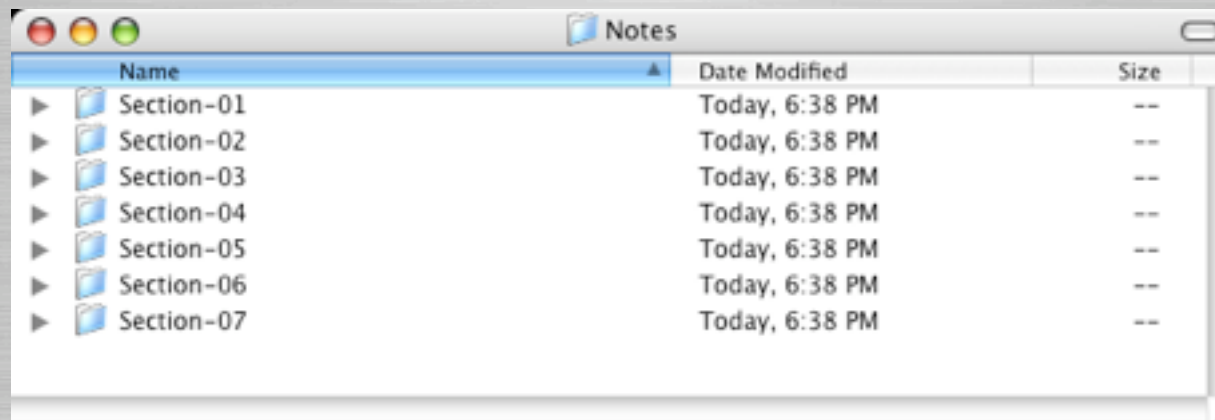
Notes

| Name | Date Modified | Size |
|---|---|---|
| Section-01 | Today, 6:38 PM | -- |
| Section-02 | Today, 6:38 PM | -- |
| Section-03 | Today, 6:38 PM | -- |
| Section-04 | Today, 6:38 PM | -- |
| Section-05 | Today, 6:38 PM | -- |
| Section-06 | Today, 6:38 PM | -- |
| Section-07 | Today, 6:38 PM | -- |